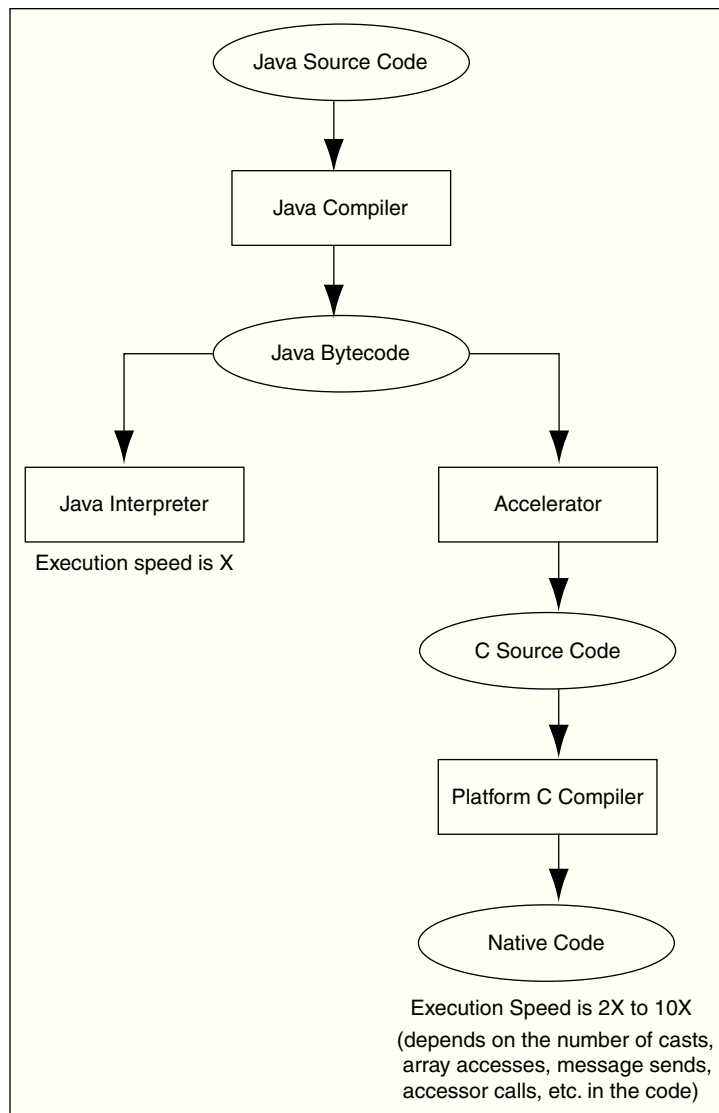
Java Source Code

Java Compiler

Java Bytecode

Java Interpreter

Execution speed is X

Accelerator

C Source Code

Platform C Compiler

Native Code

Execution Speed is 2X to 10X
(depends on the number of casts, array accesses, message sends, accessor calls, etc. in the code)